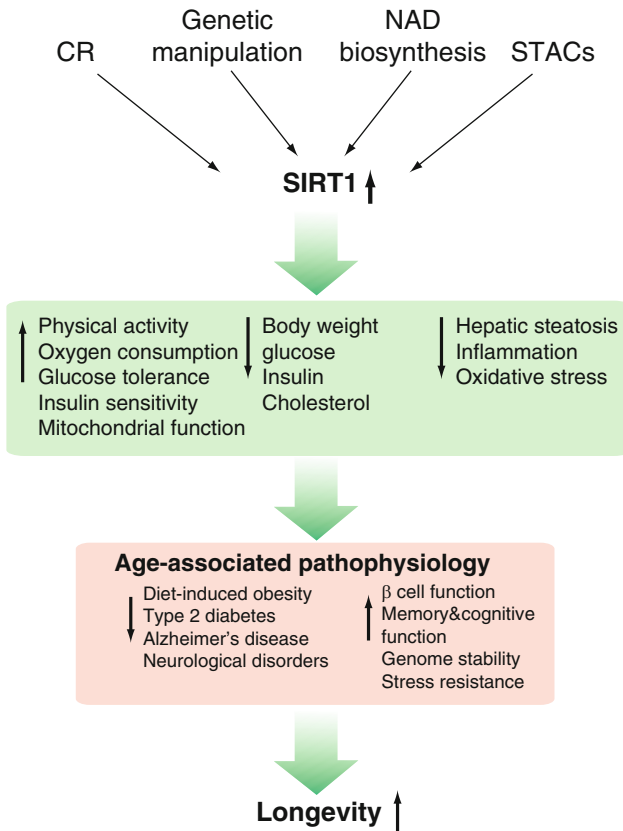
CR

Genetic manipulation

NAD biosynthesis

STACs

SIRT1 ↑

↑ Physical activity
Oxygen consumption
Glucose tolerance
Insulin sensitivity
Mitochondrial function

↓ Body weight
glucose
Insulin
Cholesterol

↓ Hepatic steatosis
Inflammation
Oxidative stress

Age-associated pathophysiology

↓ Diet-induced obesity
Type 2 diabetes
Alzheimer's disease
Neurological disorders

↑ $\beta$ cell function
Memory&cognitive function
Genome stability
Stress resistance

Longevity ↑